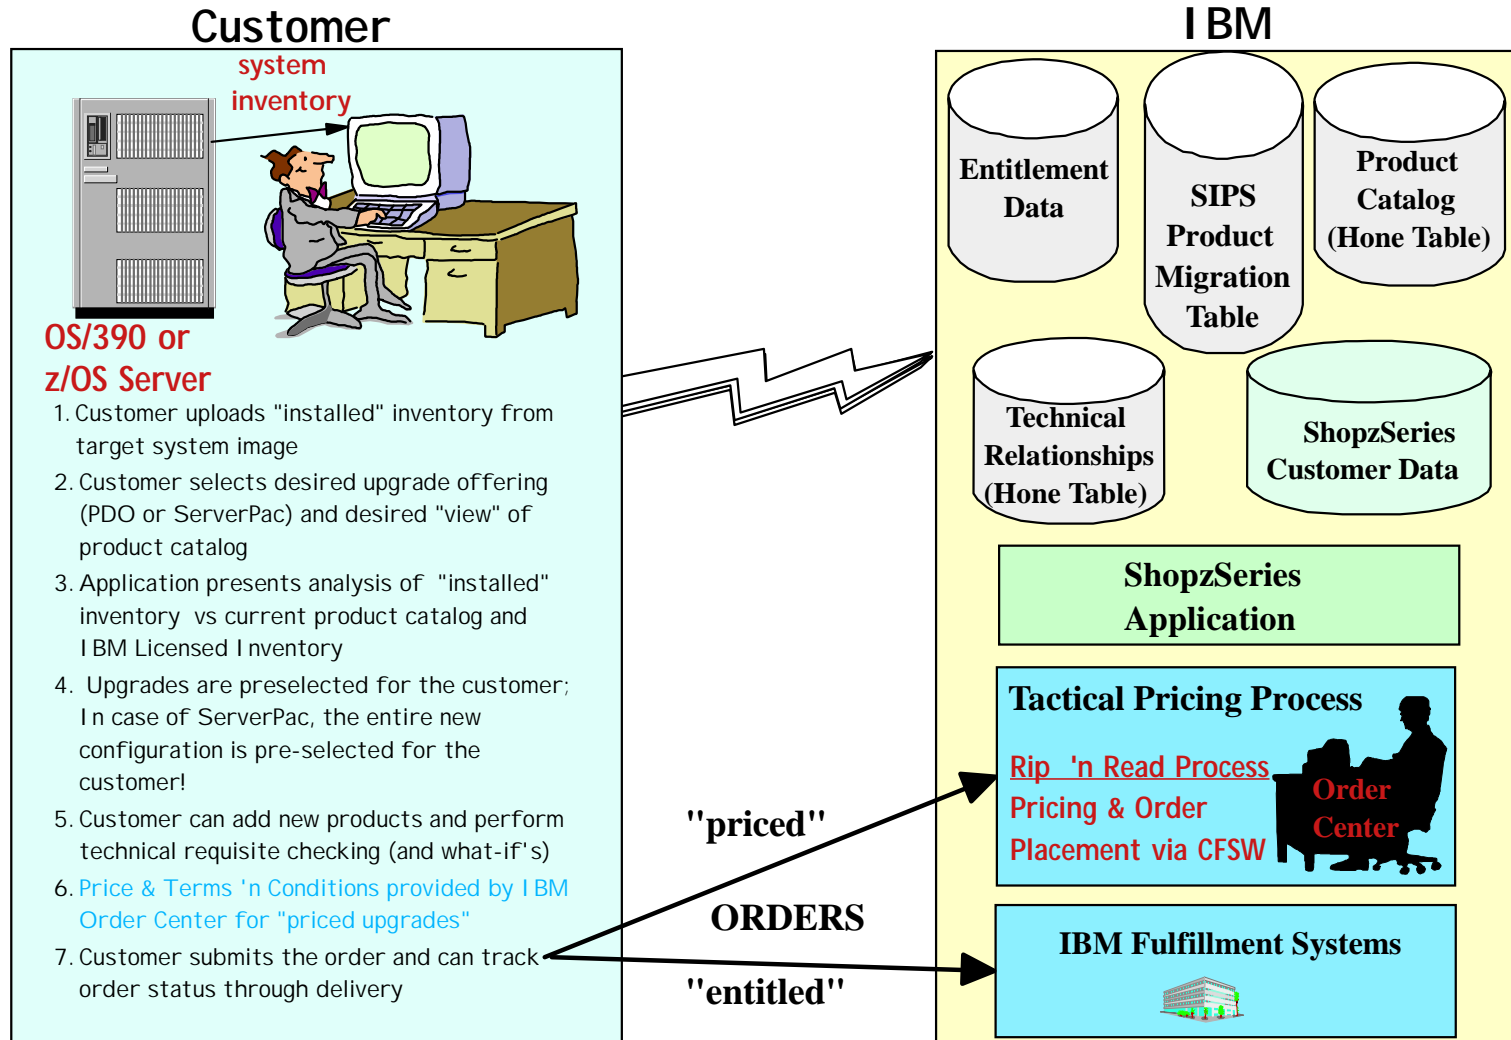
Customer

system inventory

OS/390 or z/OS Server

1. Customer uploads "installed" inventory from target system image
2. Customer selects desired upgrade offering (PDO or ServerPac) and desired "view" of product catalog
3. Application presents analysis of "installed" inventory vs current product catalog and IBM Licensed Inventory
4. Upgrades are preselected for the customer; In case of ServerPac, the entire new configuration is pre-selected for the customer!
5. Customer can add new products and perform technical requisite checking (and what-if's)
6. Price & Terms 'n Conditions provided by IBM Order Center for "priced upgrades"
7. Customer submits the order and can track order status through delivery

IBM

Entitlement Data

SIPS Product Migration Table

Product Catalog (Hone Table)

Technical Relationships (Hone Table)

ShopzSeries Customer Data

ShopzSeries Application

Tactical Pricing Process

Rip 'n Read Process Pricing & Order Placement via CFSW

Order Center

"priced"

ORDERS

"entitled"

IBM Fulfillment Systems